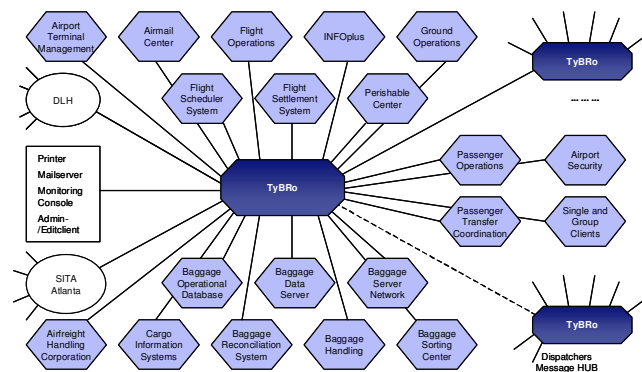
Airport Terminal Management

Airmail Center

Flight Operations

INFOplus

Ground Operations

TyBRo

DLH

Flight Scheduler System

Flight Settlement System

Perishable Center

...........

Printer
Mailserver
Monitoring Console
Admin-/Editclient

TyBRo

Passenger Operations

Airport Security

Passenger Transfer Coordination

Single and Group Clients

SITA Atlanta

Baggage Operational Database

Baggage Data Server

Baggage Server Network

TyBRo

Airfreight Handling Corporation

Cargo Information Systems

Baggage Reconciliation System

Baggage Handling

Baggage Sorting Center

Dispatchers Message HUB